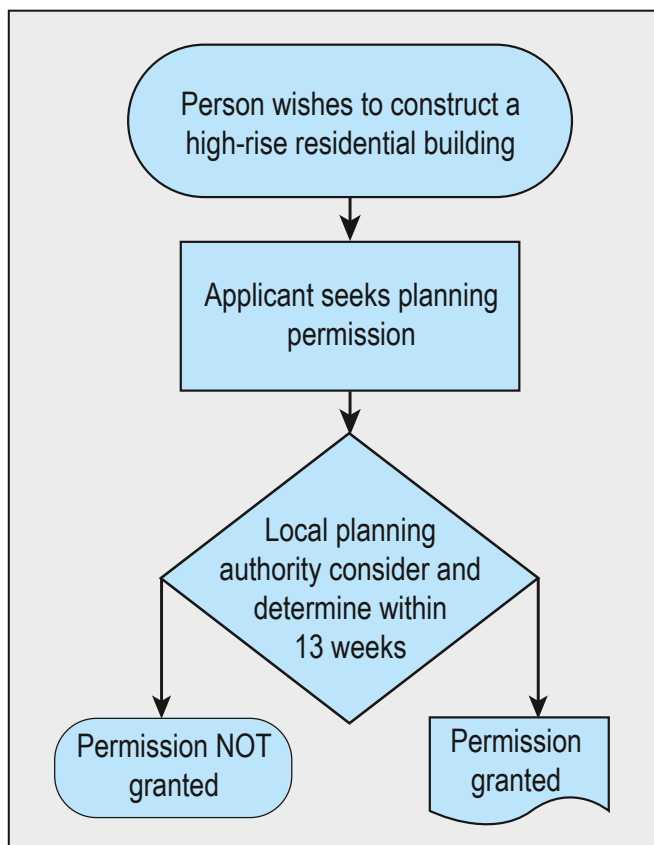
Person wishes to construct a high-rise residential building

Applicant seeks planning permission

Local planning authority consider and determine within 13 weeks

Permission NOT granted

Permission granted